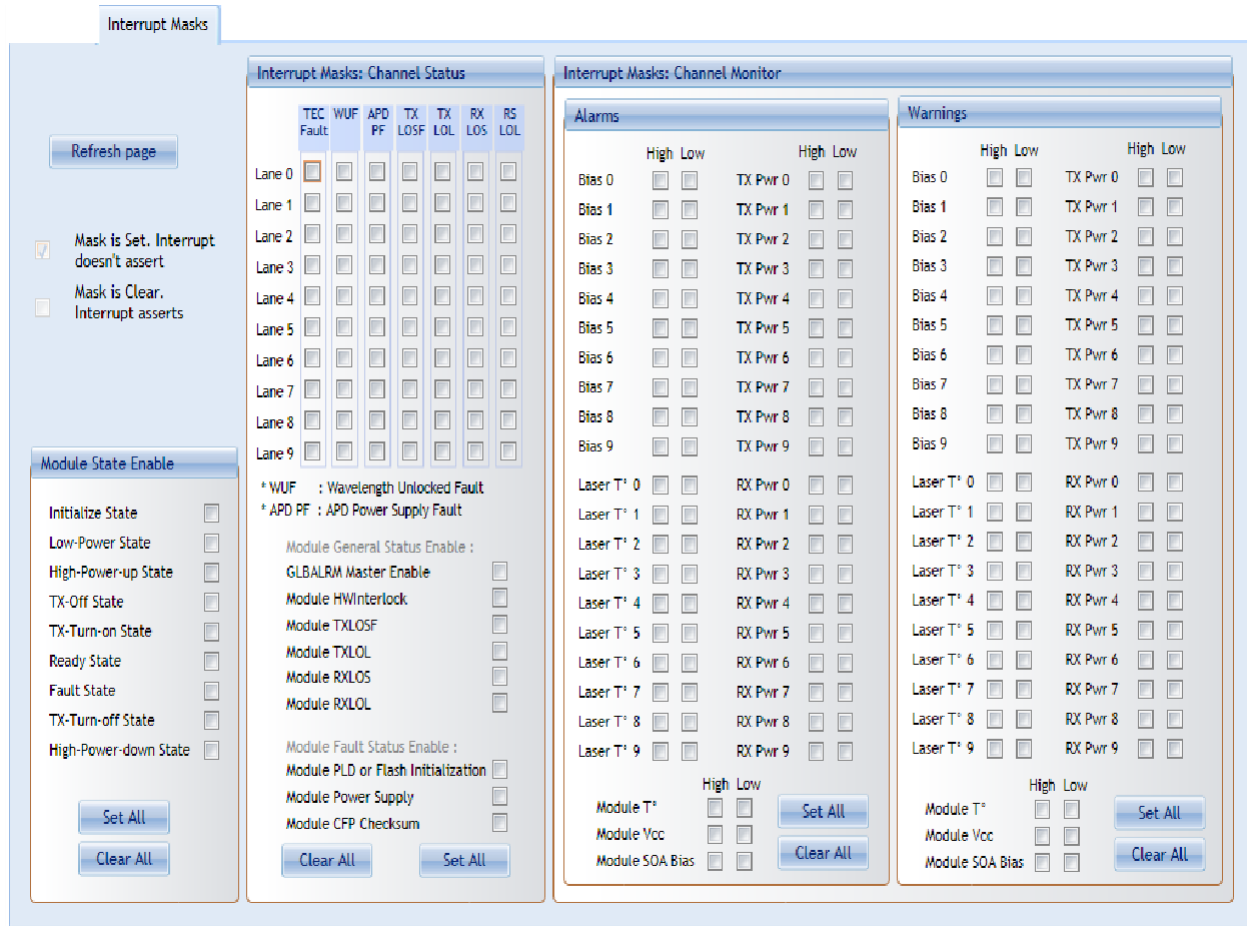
Interrupt Masks

Refresh page

Mask is Set. Interrupt doesn't assert

Mask is Clear. Interrupt asserts

Module State Enable

Initialize State
Low-Power State
High-Power-up State
TX-Off State
TX-Turn-on State
Ready State
Fault State
TX-Turn-off State
High-Power-down State

Set All
Clear All

Interrupt Masks: Channel Status

| | TEC Fault | WUF | APD PF | TX LOSF | TX LOL | RX LOS | RS LOL |
|---|---|---|---|---|---|---|---|
| Lane 0 | | | | | | | |
| Lane 1 | | | | | | | |
| Lane 2 | | | | | | | |
| Lane 3 | | | | | | | |
| Lane 4 | | | | | | | |
| Lane 5 | | | | | | | |
| Lane 6 | | | | | | | |
| Lane 7 | | | | | | | |
| Lane 8 | | | | | | | |
| Lane 9 | | | | | | | |

* WUF : Wavelength Unlocked Fault
* APD PF : APD Power Supply Fault

Module General Status Enable :
GLBALRM Master Enable
Module HWInterlock
Module TXLOSF
Module TXLOL
Module RXLOS
Module RXLOL

Module Fault Status Enable :
Module PLD or Flash Initialization
Module Power Supply
Module CFP Checksum

Clear All
Set All

Interrupt Masks: Channel Monitor

Alarms

High Low
Bias 0
Bias 1
Bias 2
Bias 3
Bias 4
Bias 5
Bias 6
Bias 7
Bias 8
Bias 9

High Low
TX Pwr 0
TX Pwr 1
TX Pwr 2
TX Pwr 3
TX Pwr 4
TX Pwr 5
TX Pwr 6
TX Pwr 7
TX Pwr 8
TX Pwr 9

Laser T° 0
Laser T° 1
Laser T° 2
Laser T° 3
Laser T° 4
Laser T° 5
Laser T° 6
Laser T° 7
Laser T° 8
Laser T° 9

RX Pwr 0
RX Pwr 1
RX Pwr 2
RX Pwr 3
RX Pwr 4
RX Pwr 5
RX Pwr 6
RX Pwr 7
RX Pwr 8
RX Pwr 9

High Low
Module T°
Module Vcc
Module SOA Bias

Set All
Clear All

Warnings

High Low
Bias 0
Bias 1
Bias 2
Bias 3
Bias 4
Bias 5
Bias 6
Bias 7
Bias 8
Bias 9

High Low
TX Pwr 0
TX Pwr 1
TX Pwr 2
TX Pwr 3
TX Pwr 4
TX Pwr 5
TX Pwr 6
TX Pwr 7
TX Pwr 8
TX Pwr 9

Laser T° 0
Laser T° 1
Laser T° 2
Laser T° 3
Laser T° 4
Laser T° 5
Laser T° 6
Laser T° 7
Laser T° 8
Laser T° 9

RX Pwr 0
RX Pwr 1
RX Pwr 2
RX Pwr 3
RX Pwr 4
RX Pwr 5
RX Pwr 6
RX Pwr 7
RX Pwr 8
RX Pwr 9

High Low
Module T°
Module Vcc
Module SOA Bias

Set All
Clear All